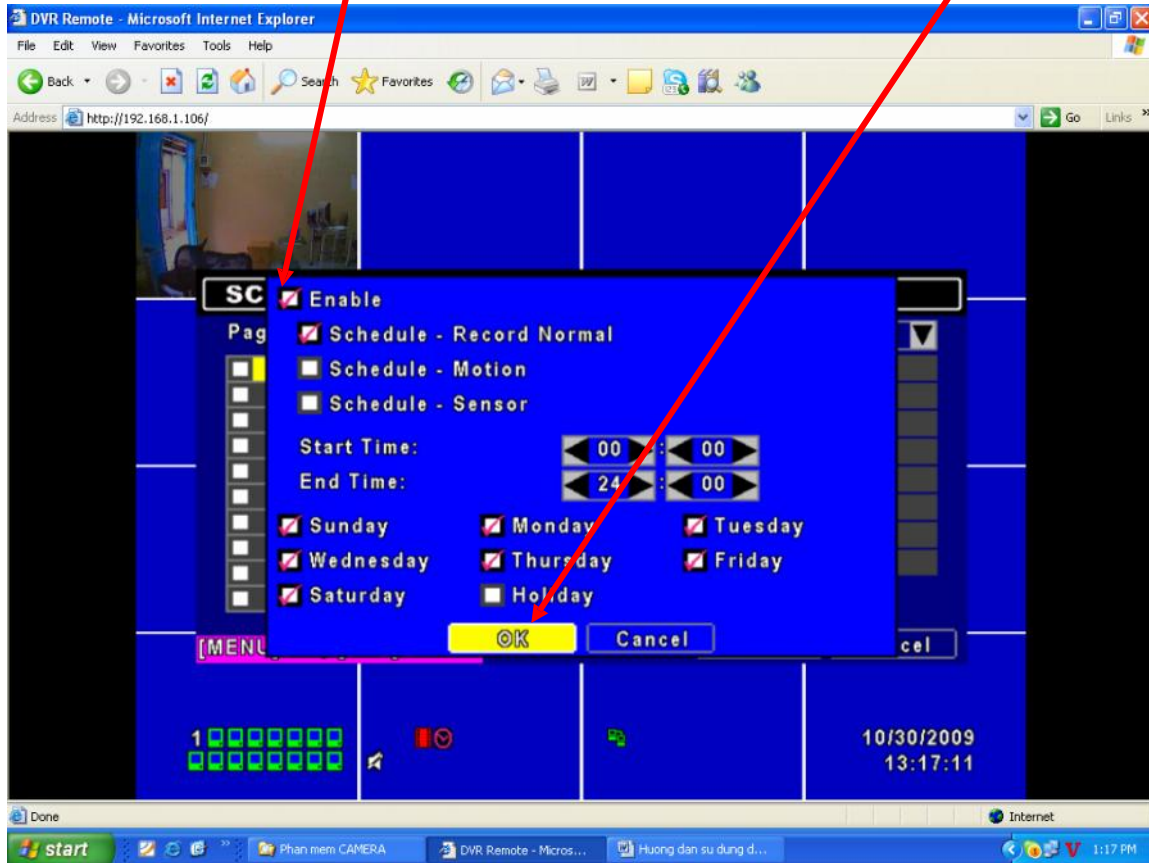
DVR Remote - Microsoft Internet Explorer

File Edit View Favorites Tools Help

Back Search Favorites

Address http://192.168.1.106/ Go Links

SC

Pag

Enable

Schedule - Record Normal

Schedule - Motion

Schedule - Sensor

Start Time: 00 : 00

End Time: 24 : 00

Sunday Monday Tuesday

Wednesday Thursday Friday

Saturday Holiday

OK Cancel

[MENU

cel

1

10/30/2009
13:17:11

Done

Internet

start Phan mem CAMERA DVR Remote - Micros... Huong dan su dung d... 1:17 PM